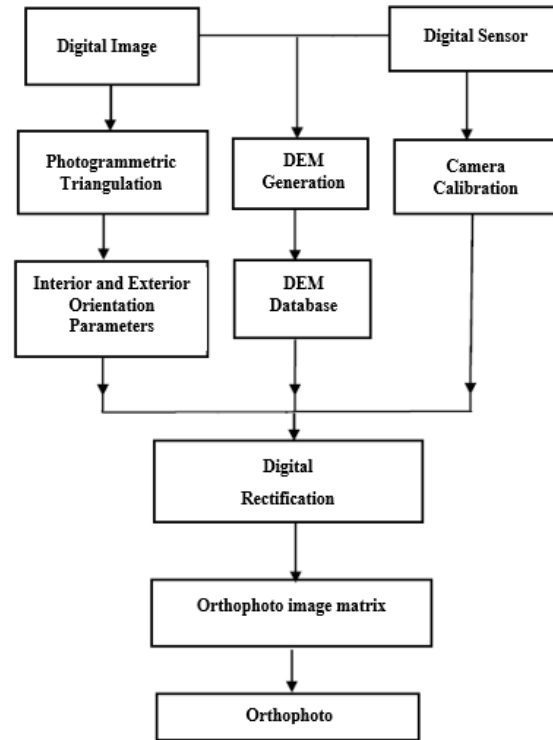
Digital Image

Digital Sensor

Photogrammetric Triangulation

DEM Generation

Camera Calibration

Interior and Exterior Orientation Parameters

DEM Database

Digital Rectification

Orthophoto image matrix

Orthophoto